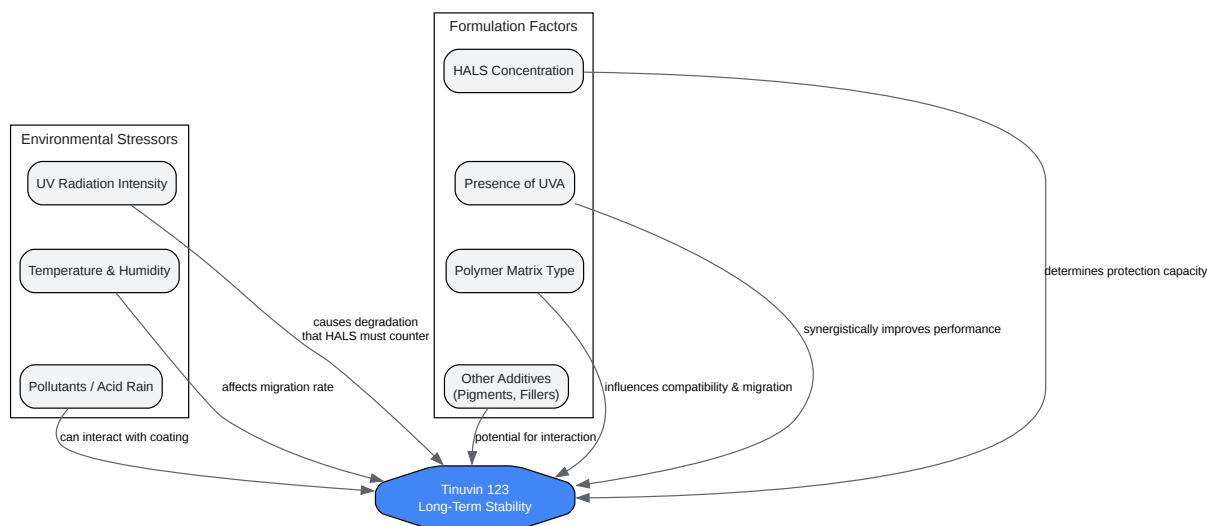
Formulation Factors

HALS Concentration

Presence of UVA

Polymer Matrix Type

Other Additives (Pigments, Fillers)

Environmental Stressors

UV Radiation Intensity

Temperature & Humidity

Pollutants / Acid Rain

determines protection capacity

synergistically improves performance

causes degradation that HALS must counter

affects migration rate

influences compatibility & migration

can interact with coating

potential for interaction

Tinuvin 123
Long-Term Stability